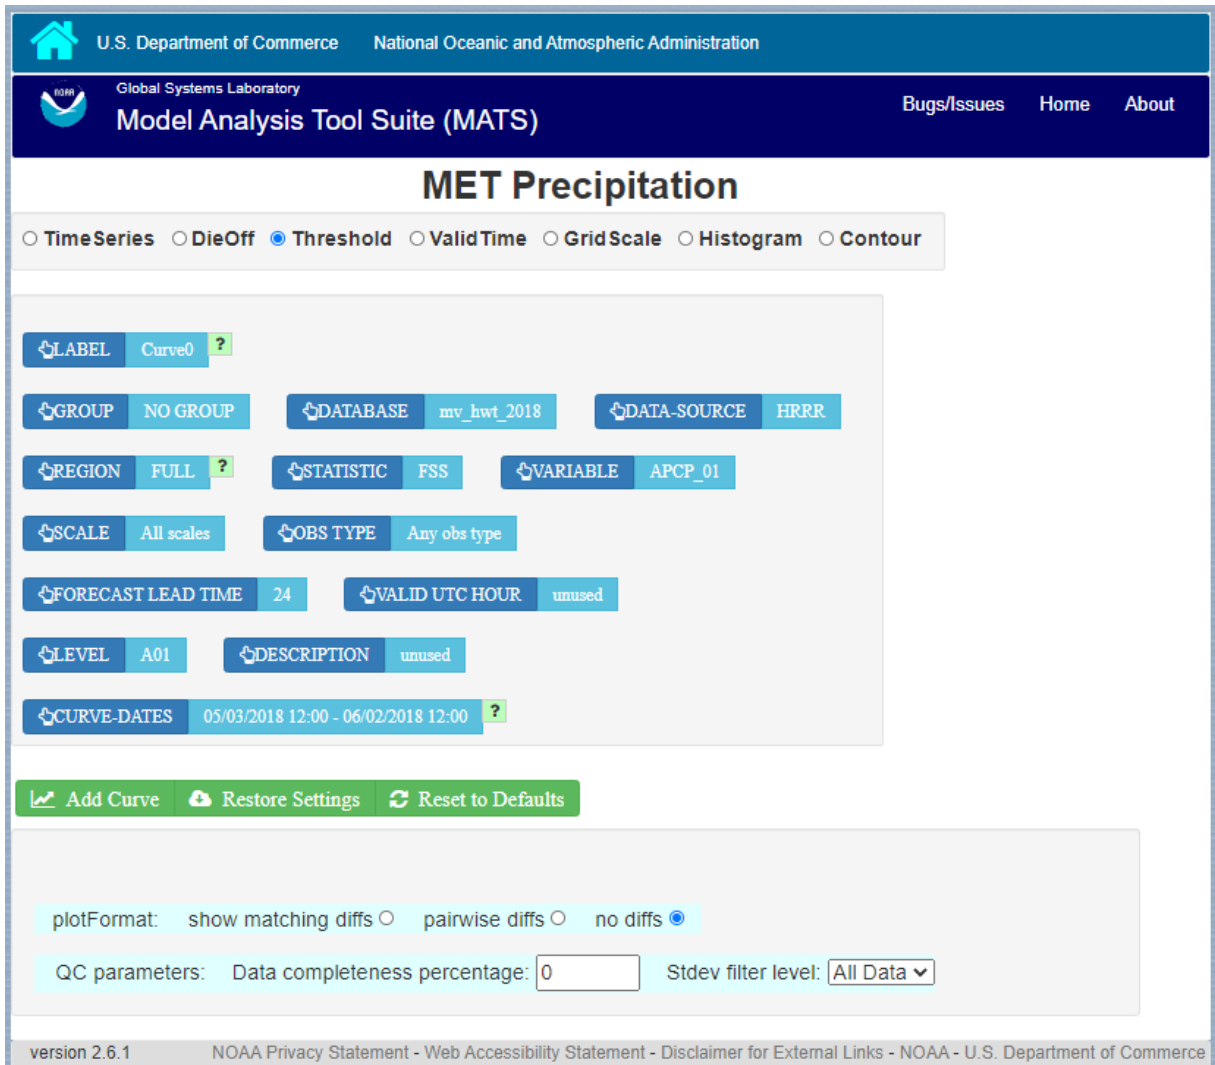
U.S. Department of Commerce National Oceanic and Atmospheric Administration

NOAA

Global Systems Laboratory
Model Analysis Tool Suite (MATS)

Bugs/Issues Home About

MET Precipitation

TimeSeries DieOff Threshold ValidTime GridScale Histogram Contour

LABEL Curve0 ?

GROUP NO GROUP DATABASE mv_hwt_2018 DATA-SOURCE HRRR

REGION FULL ? STATISTIC FSS VARIABLE APCP_01

SCALE All scales OBS TYPE Any obs type

FORECAST LEAD TIME 24 VALID UTC HOUR unused

LEVEL A01 DESCRIPTION unused

CURVE-DATES 05/03/2018 12:00 - 06/02/2018 12:00 ?

Add Curve Restore Settings Reset to Defaults

plotFormat: show matching diffs pairwise diffs no diffs

QC parameters: Data completeness percentage: 0 Stdev filter level: All Data

version 2.6.1 NOAA Privacy Statement - Web Accessibility Statement - Disclaimer for External Links - NOAA - U.S. Department of Commerce